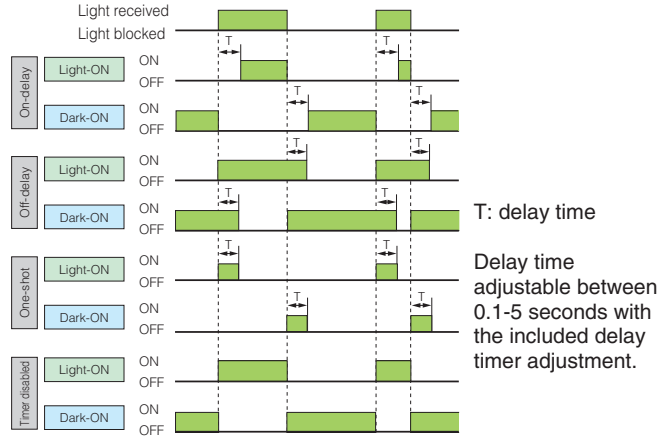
Light received
Light blocked

On-delay
Light-ON
ON
OFF
T
T

Dark-ON
ON
OFF
T
T

Off-delay
Light-ON
ON
OFF
T
T

Dark-ON
ON
OFF
T
T

One-shot
Light-ON
ON
OFF
T
T

Dark-ON
ON
OFF
T
T

Timer disabled
Light-ON
ON
OFF

Dark-ON
ON
OFF

T: delay time

Delay time adjustable between 0.1-5 seconds with the included delay timer adjustment.